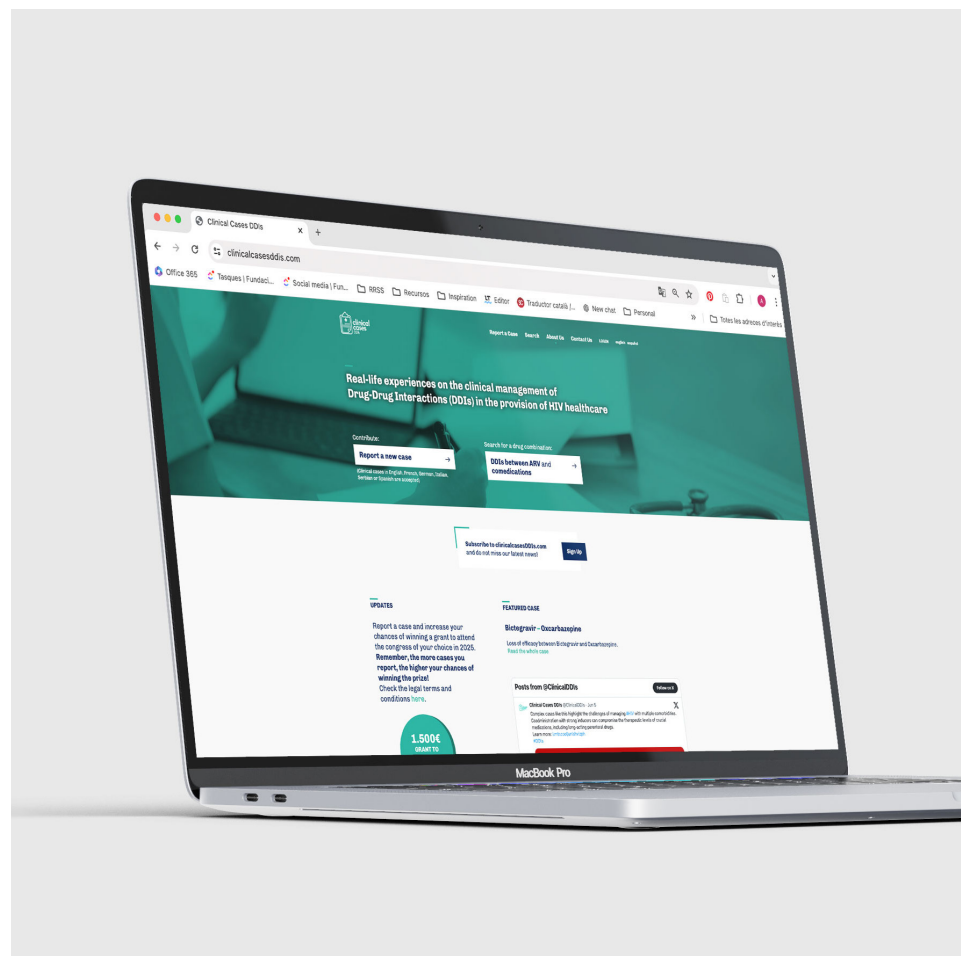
Clinical Cases DDIs

clinicalcasesddis.com

Office 365 Tasques | Fundaci... Social media | Fun... RRSS Recursos Inspiration Editor Traductor català |... New chat Personal Totes les adreces d'interès

clinical cases

Report a Case Search About Us Contact Us Login english español

Real-life experiences on the clinical management of Drug-Drug Interactions (DDIs) in the provision of HIV healthcare

Contribute:

Report a new case

(Clinical cases in English, French, German, Italian, Serbian or Spanish are accepted)

Search for a drug combination:

DDIs between ARV and comedications

Subscribe to clinicalcasesDDIs.com and do not miss our latest news!

Sign Up

UPDATES

Report a case and increase your chances of winning a grant to attend the congress of your choice in 2025. Remember, the more cases you report, the higher your chances of winning the prize! Check the legal terms and conditions here.

1.500€ GRANT TO

FEATURED CASE

Bictegravir – Oxcarbazepine

Loss of efficacy between Bictegravir and Oxcarbazepine. Read the whole case

Posts from @ClinicalDDIs

Follow on X

Clinical Cases DDIs @ClinicalDDIs · Jun 5

Complex cases like this highlight the challenges of managing HIV with multiple comorbidities. Coadministration with strong inducers can compromise the therapeutic levels of crucial medications, including long-acting parenteral drugs.

Learn more: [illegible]

#DDIs

MacBook Pro